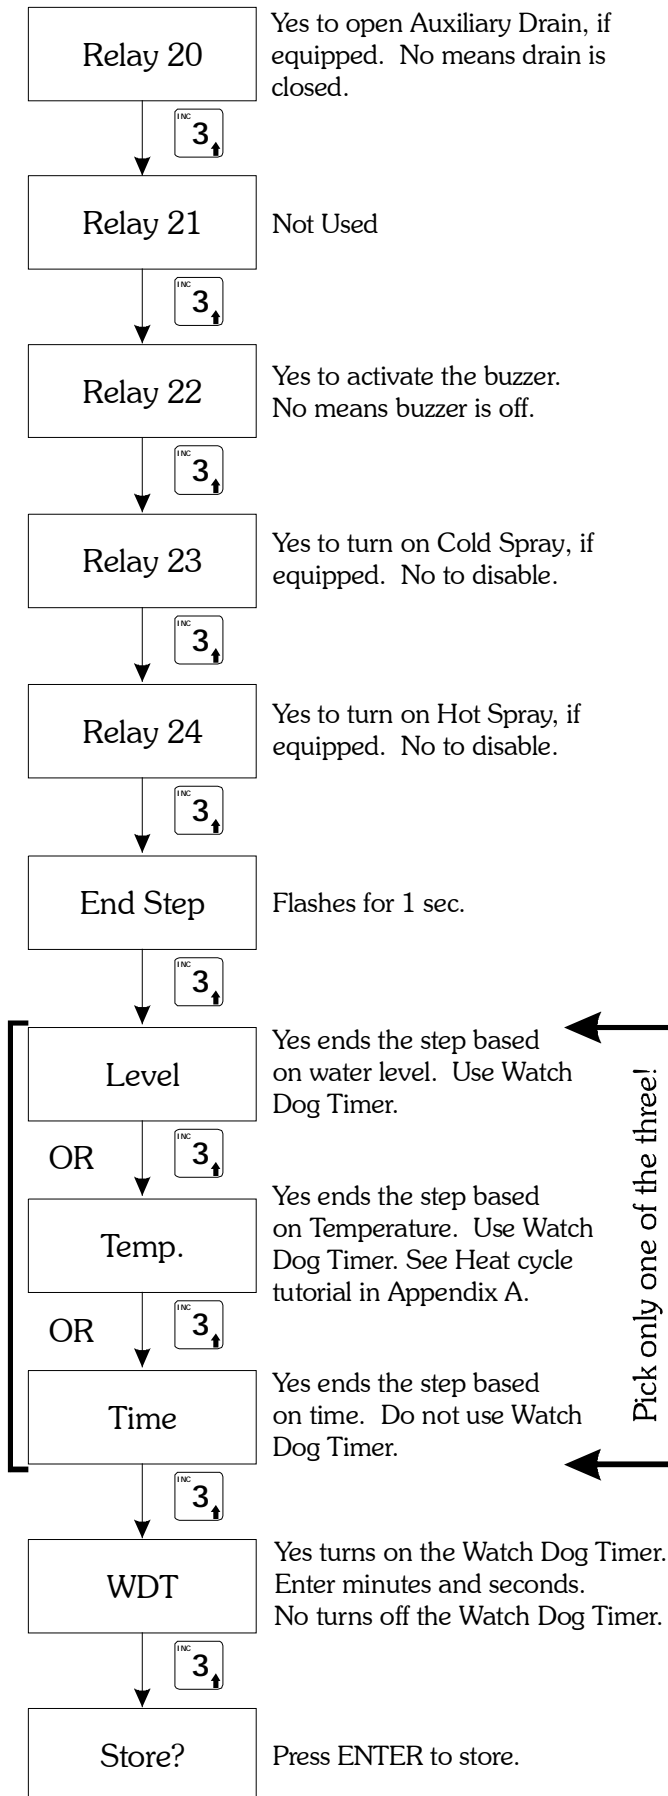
Relay 20

Yes to open Auxiliary Drain, if equipped. No means drain is closed.

INC 3

Relay 21

Not Used

INC 3

Relay 22

Yes to activate the buzzer. No means buzzer is off.

INC 3

Relay 23

Yes to turn on Cold Spray, if equipped. No to disable.

INC 3

Relay 24

Yes to turn on Hot Spray, if equipped. No to disable.

INC 3

End Step

Flashes for 1 sec.

INC 3

Level

Yes ends the step based on water level. Use Watch Dog Timer.

OR

INC 3

Temp.

Yes ends the step based on Temperature. Use Watch Dog Timer. See Heat cycle tutorial in Appendix A.

OR

INC 3

Time

Yes ends the step based on time. Do not use Watch Dog Timer.

Pick only one of the three!

INC 3

WDT

Yes turns on the Watch Dog Timer. Enter minutes and seconds. No turns off the Watch Dog Timer.

INC 3

Store?

Press ENTER to store.